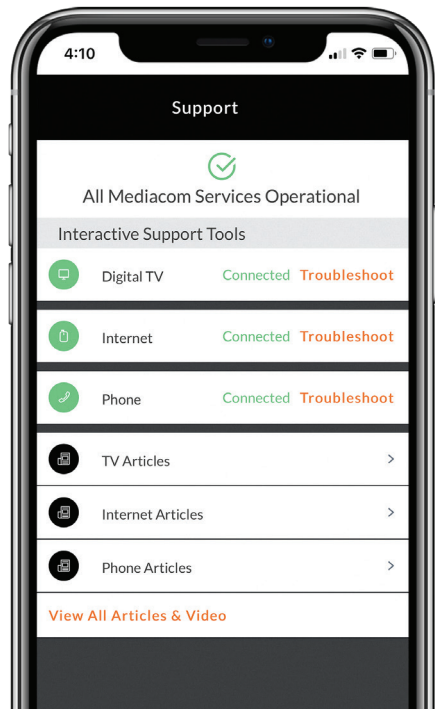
4:10

Support

All Mediacom Services Operational

Interactive Support Tools

Digital TV Connected Troubleshoot

Internet Connected Troubleshoot

Phone Connected Troubleshoot

TV Articles

Internet Articles

Phone Articles

View All Articles & Video